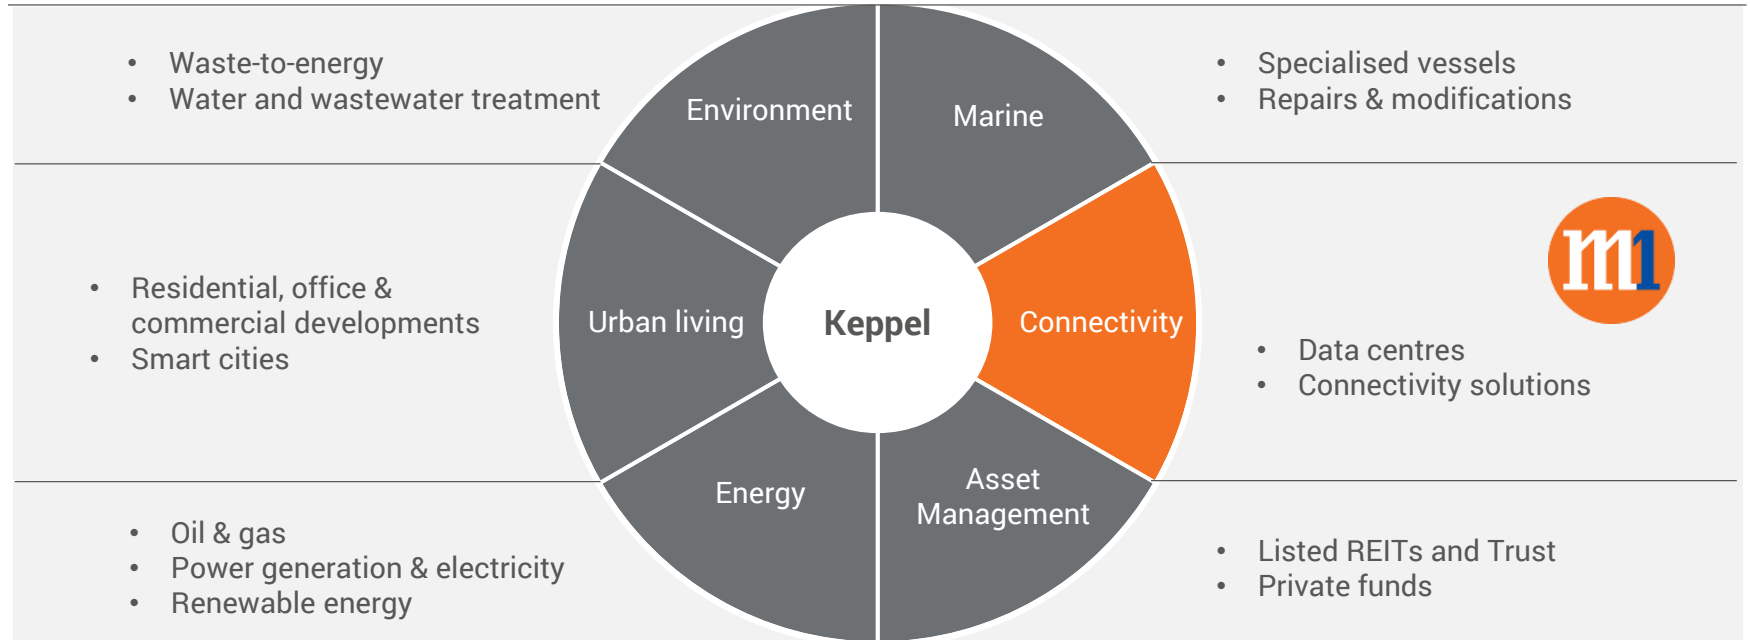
- Waste-to-energy
- Water and wastewater treatment

Environment

Marine

- Specialised vessels
- Repairs & modifications

- Residential, office & commercial developments
- Smart cities

Urban living

Keppel

Connectivity

m1

- Data centres
- Connectivity solutions

Energy

Asset Management

- Oil & gas
- Power generation & electricity
- Renewable energy

- Listed REITs and Trust
- Private funds